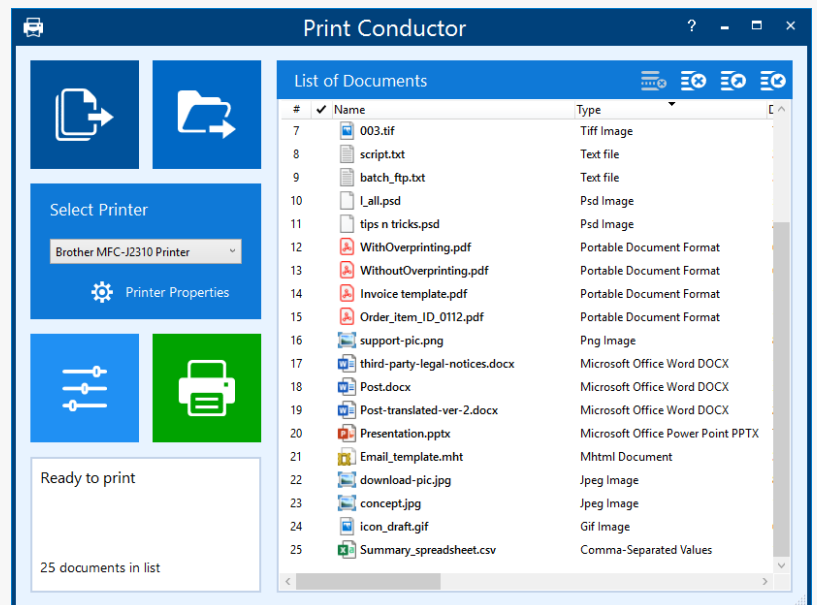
Print Conductor

? 

Select Printer

Brother MFC-J2310 Printer

Printer Properties

Ready to print

25 documents in list

List of Documents

| # | ✔ | Name | Type |
|---|---|---|---|
| 7 | | 003.tif | Tiff Image |
| 8 | | script.txt | Text file |
| 9 | | batch_ftp.txt | Text file |
| 10 | | l_all.psd | Psd Image |
| 11 | | tips n tricks.psd | Psd Image |
| 12 | | WithOverprinting.pdf | Portable Document Format |
| 13 | | WithoutOverprinting.pdf | Portable Document Format |
| 14 | | Invoice template.pdf | Portable Document Format |
| 15 | | Order_item_ID_0112.pdf | Portable Document Format |
| 16 | | support-pic.png | Png Image |
| 17 | | third-party-legal-notices.docx | Microsoft Office Word DOCX |
| 18 | | Post.docx | Microsoft Office Word DOCX |
| 19 | | Post-translated-ver-2.docx | Microsoft Office Word DOCX |
| 20 | | Presentation.pptx | Microsoft Office Power Point PPTX |
| 21 | | Email_template.mht | Mhtml Document |
| 22 | | download-pic.jpg | Jpeg Image |
| 23 | | concept.jpg | Jpeg Image |
| 24 | | icon_draft.gif | Gif Image |
| 25 | | Summary_spreadsheet.csv | Comma-Separated Values |